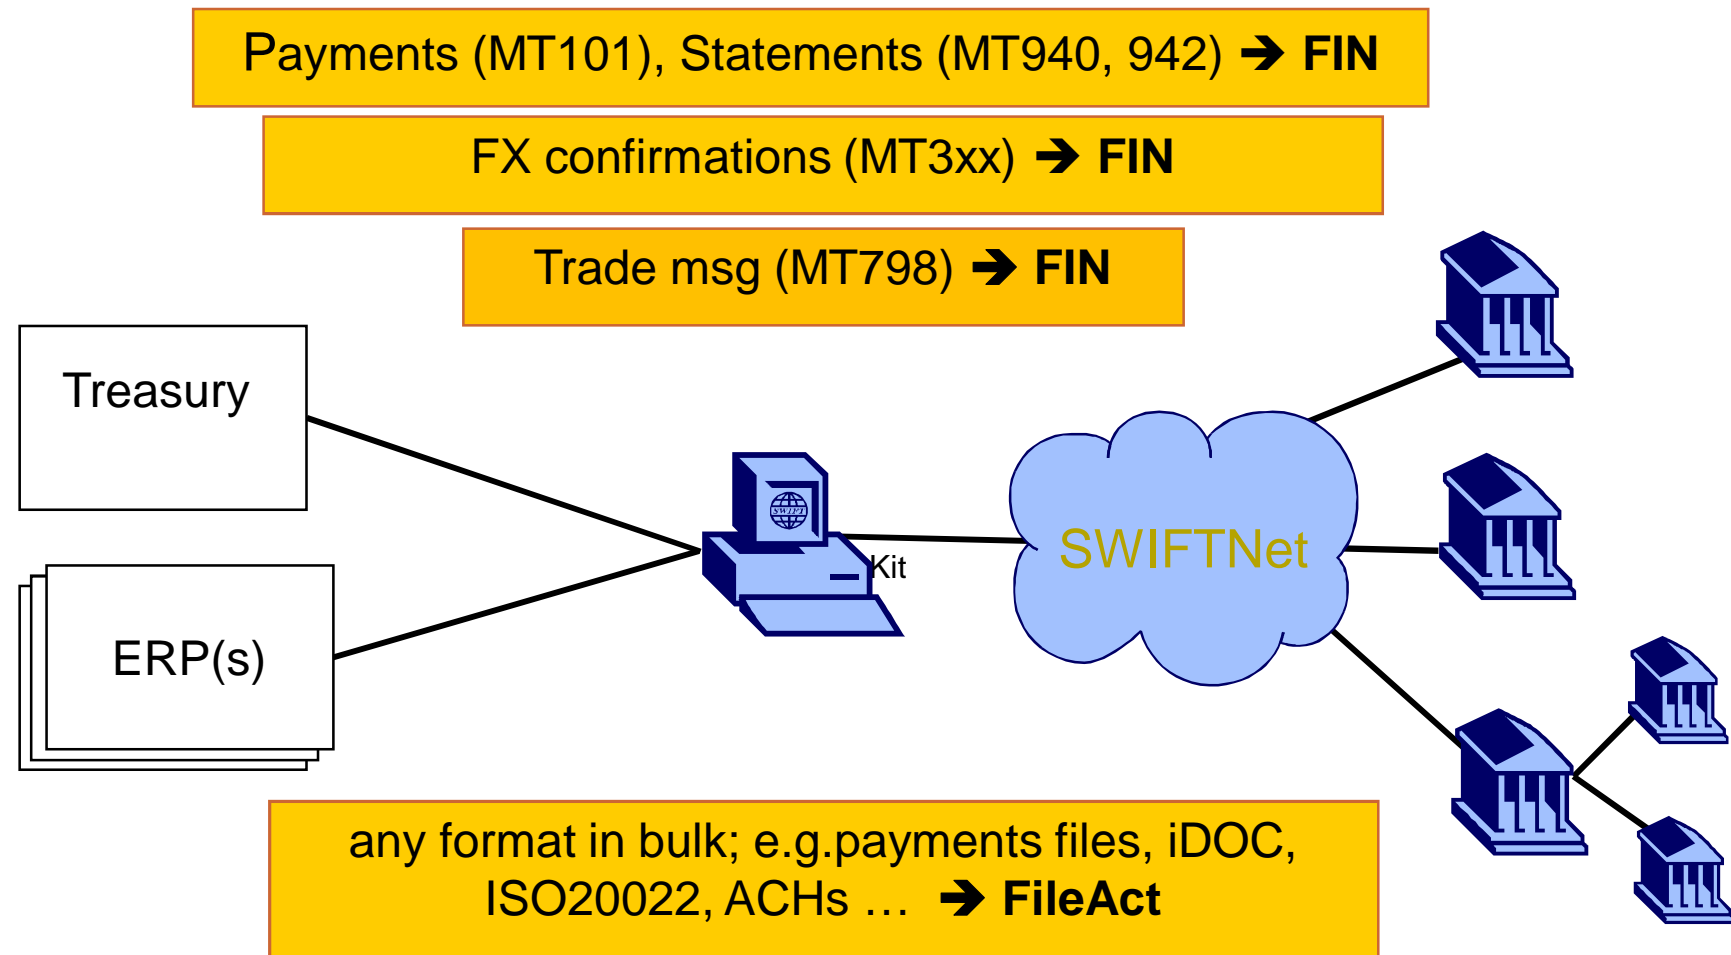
Payments (MT101), Statements (MT940, 942) ➔ FIN

FX confirmations (MT3xx) ➔ FIN

Trade msg (MT798) ➔ FIN

Treasury

ERP(s)

SWIFT

Kit

SWIFTNet

any format in bulk; e.g.payments files, iDOC, ISO20022, ACHs … ➔ FileAct